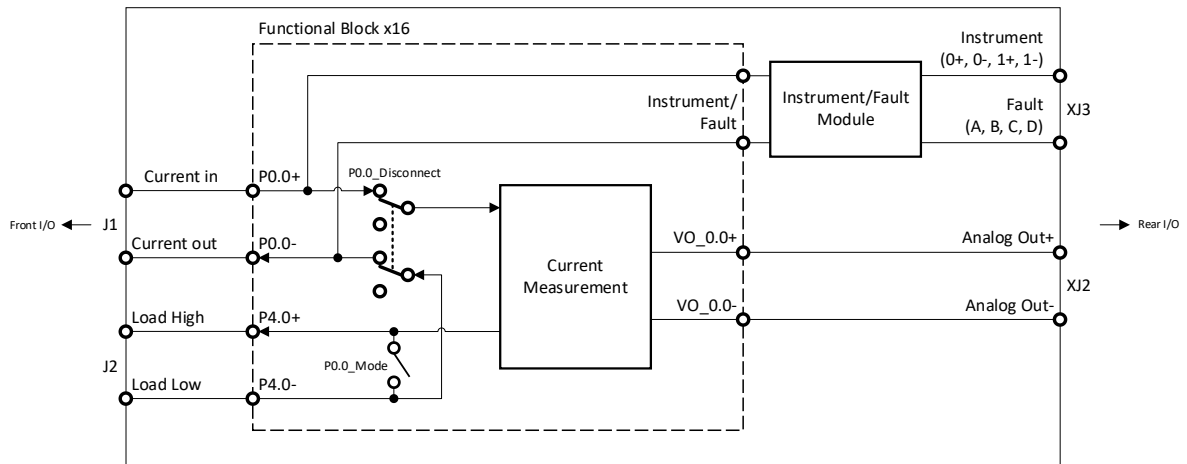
Functional Block x16

Instrument
(0+, 0-, 1+, 1-)

Instrument/
Fault

Instrument/Fault
Module

Fault
(A, B, C, D)

XJ3

Current in

P0.0+

P0.0_Disconnect

Front I/O

J1

Current out

P0.0-

Current
Measurement

VO_0.0+

Analog Out+

Rear I/O

XJ2

VO_0.0-

Analog Out-

Load High

P4.0+

P0.0_Mode

J2

Load Low

P4.0-